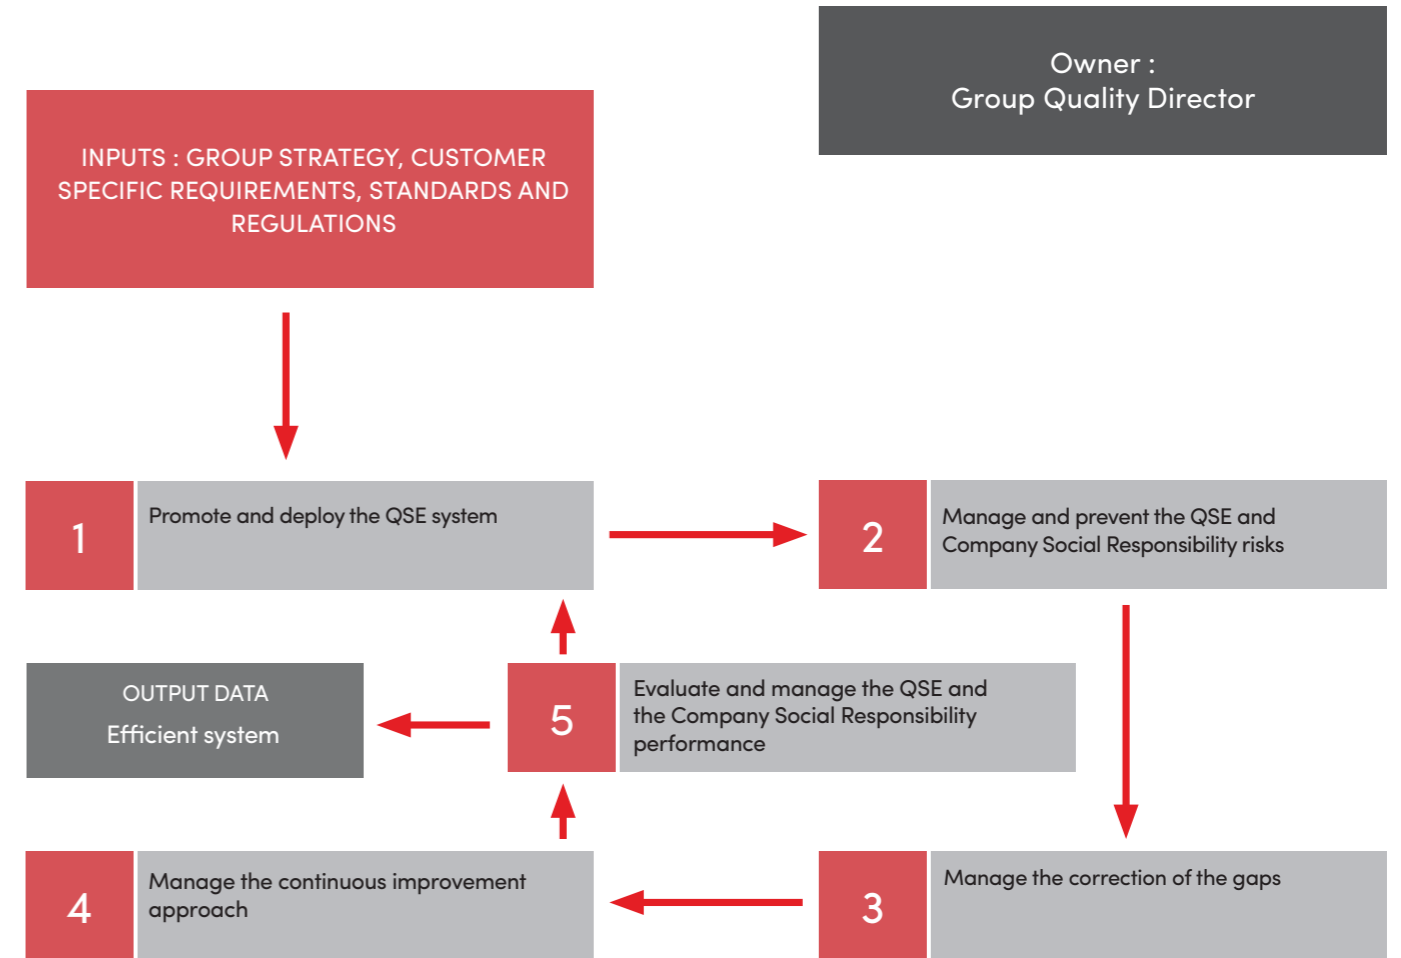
Owner :
Group Quality Director

INPUTS : GROUP STRATEGY, CUSTOMER SPECIFIC REQUIREMENTS, STANDARDS AND REGULATIONS

1

Promote and deploy the QSE system

2

Manage and prevent the QSE and Company Social Responsibility risks

OUTPUT DATA

Efficient system

5

Evaluate and manage the QSE and the Company Social Responsibility performance

4

Manage the continuous improvement approach

3

Manage the correction of the gaps